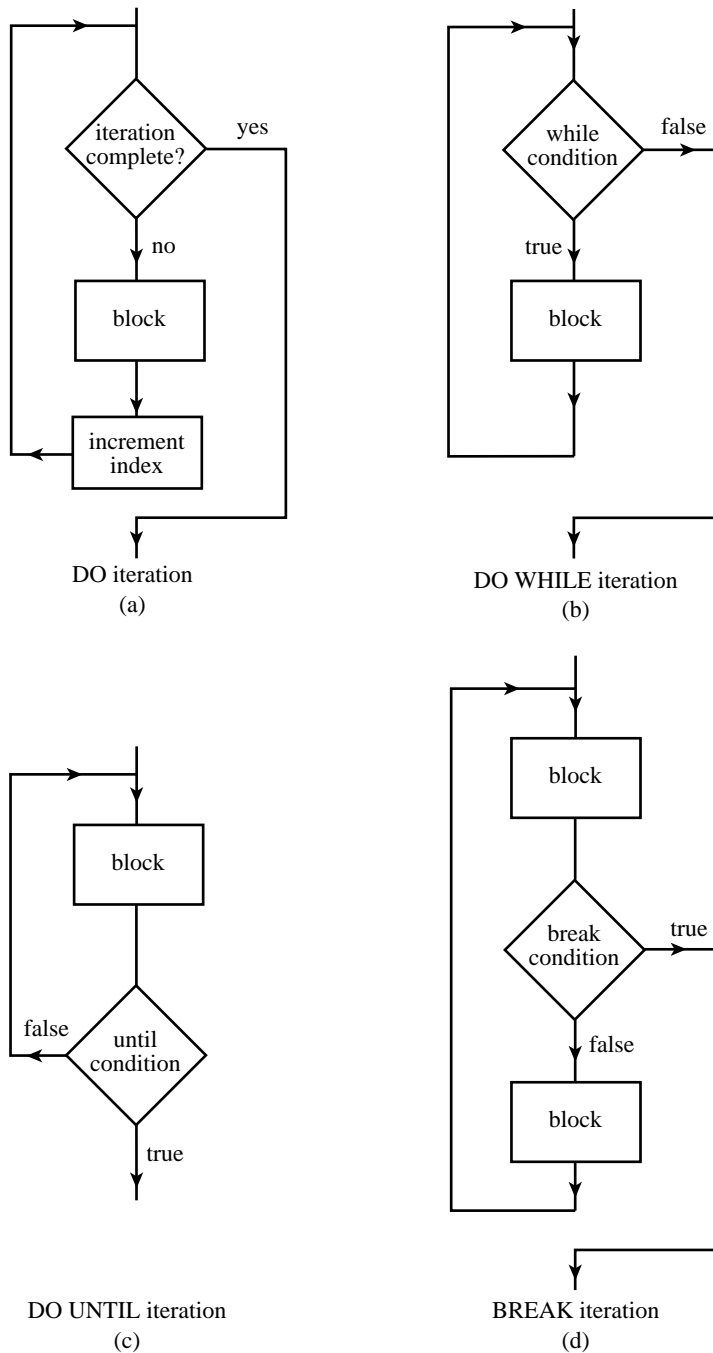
iteration complete?

yes

no

block

increment index

DO iteration
(a)

while condition

false

true

block

DO WHILE iteration
(b)

block

false

until condition

true

DO UNTIL iteration
(c)

block

break condition

true

false

block

BREAK iteration
(d)